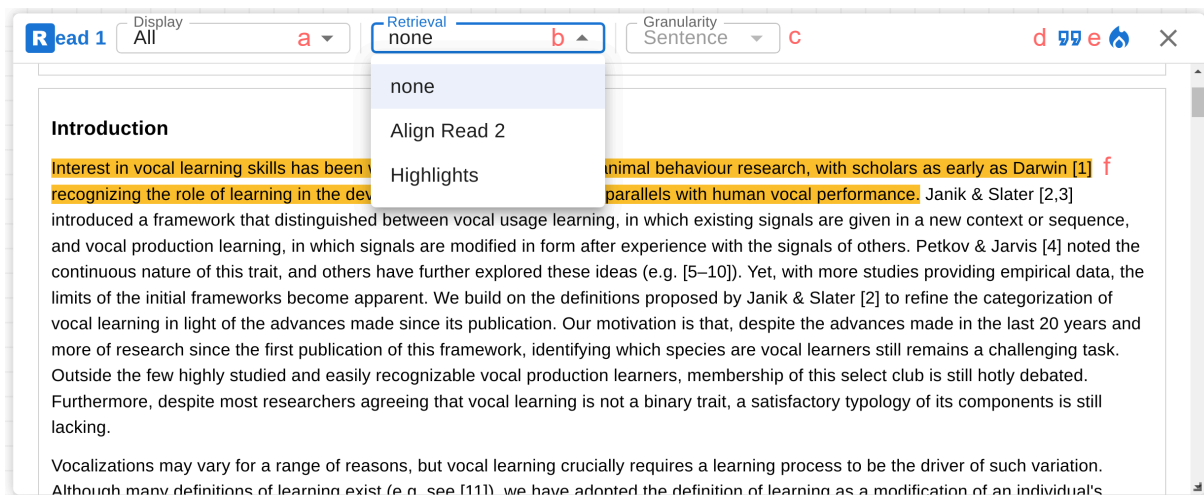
Read 1 Display All a Retrieval none b Granularity Sentence c d e

none
Align Read 2
Highlights

Introduction

Interest in vocal learning skills has been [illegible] animal behaviour research, with scholars as early as Darwin [1] f recognizing the role of learning in the dev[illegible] parallels with human vocal performance. Janik & Slater [2,3] introduced a framework that distinguished between vocal usage learning, in which existing signals are given in a new context or sequence, and vocal production learning, in which signals are modified in form after experience with the signals of others. Petkov & Jarvis [4] noted the continuous nature of this trait, and others have further explored these ideas (e.g. [5–10]). Yet, with more studies providing empirical data, the limits of the initial frameworks become apparent. We build on the definitions proposed by Janik & Slater [2] to refine the categorization of vocal learning in light of the advances made since its publication. Our motivation is that, despite the advances made in the last 20 years and more of research since the first publication of this framework, identifying which species are vocal learners still remains a challenging task. Outside the few highly studied and easily recognizable vocal production learners, membership of this select club is still hotly debated. Furthermore, despite most researchers agreeing that vocal learning is not a binary trait, a satisfactory typology of its components is still lacking.

Vocalizations may vary for a range of reasons, but vocal learning crucially requires a learning process to be the driver of such variation. Although many definitions of learning exist (e.g. see [11]), we have adopted the definition of learning as a modification of an individual's